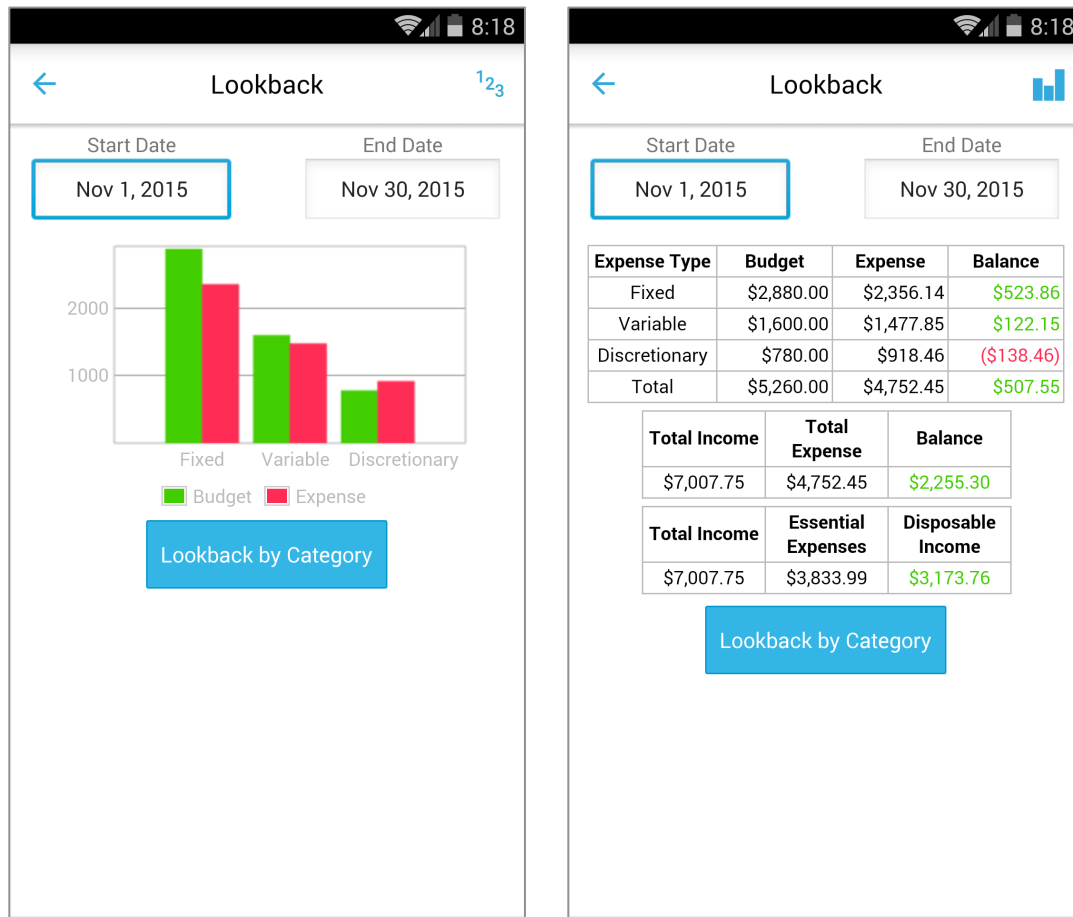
8:18

Lookback

123

Start Date
Nov 1, 2015

End Date
Nov 30, 2015

2000
1000

Fixed Variable Discretionary

Budget Expense

Lookback by Category

8:18

Lookback

Start Date
Nov 1, 2015

End Date
Nov 30, 2015

| Expense Type | Budget | Expense | Balance |
|---|---|---|---|
| Fixed | $2,880.00 | $2,356.14 | $523.86 |
| Variable | $1,600.00 | $1,477.85 | $122.15 |
| Discretionary | $780.00 | $918.46 | ($138.46) |
| Total | $5,260.00 | $4,752.45 | $507.55 |

| Total Income | Total Expense | Balance |
|---|---|---|
| $7,007.75 | $4,752.45 | $2,255.30 |

| Total Income | Essential Expenses | Disposable Income |
|---|---|---|
| $7,007.75 | $3,833.99 | $3,173.76 |

Lookback by Category